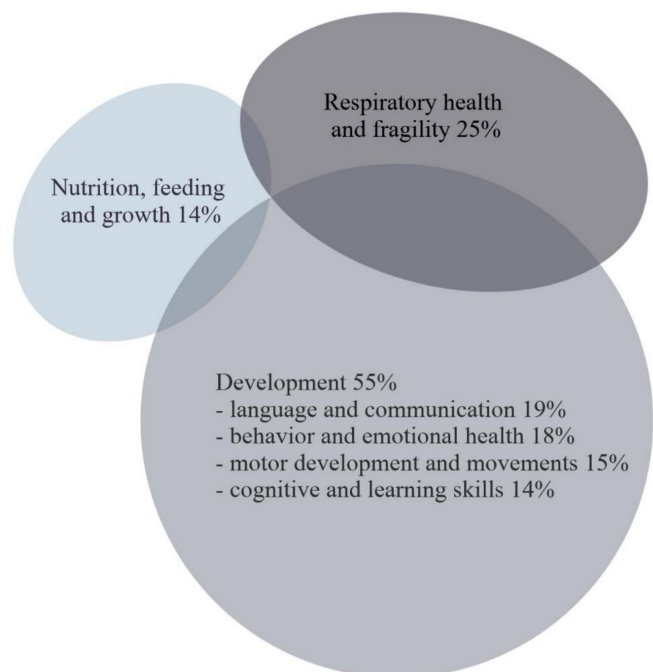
Respiratory health and fragility 25%

Nutrition, feeding and growth 14%

Development 55%
- language and communication 19%
- behavior and emotional health 18%
- motor development and movements 15%
- cognitive and learning skills 14%